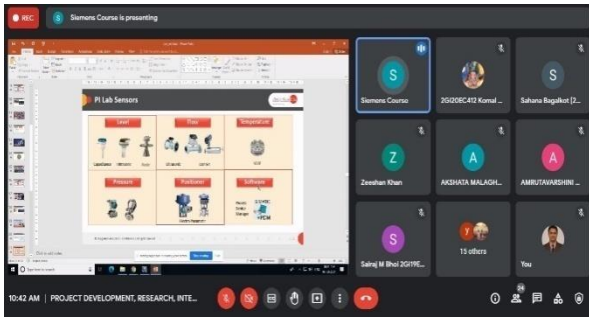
REC

S Siemens Course is presenting

PI Lab Sensors

Level

Flow

Temperature

Pressure

Positioner

Software

Siemens Course

2GI20EC412 Komal ...

Sahana Bagalkot (2...

Zeeshan Khan

AKSHATA MALAGH...

AMRUTAVARSHINI ...

Sairaj M Bhol 2GI19E...

13 others

You

10:42 AM | PROJECT DEVELOPMENT, RESEARCH, INTE...

24